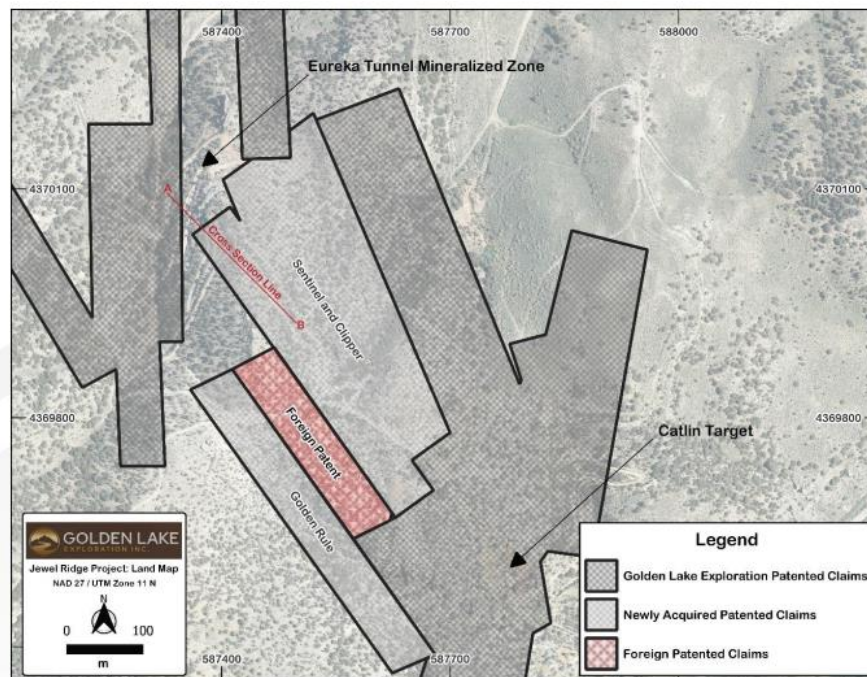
587400
587700
588000
Eureka Tunnel Mineralized Zone
4370100
4370100
A
Cross Section Line
B
Sentinel and Clipper
Foreign Patent
Golden Rule
4369800
4369800
Catlin Target
GOLDEN LAKE
EXPLORATION INC.
Jewel Ridge Project: Land Map
NAD 27 / UTM Zone 11 N
N
0
100
m
587400
587700

Legend
Golden Lake Exploration Patented Claims
Newly Acquired Patented Claims
Foreign Patented Claims